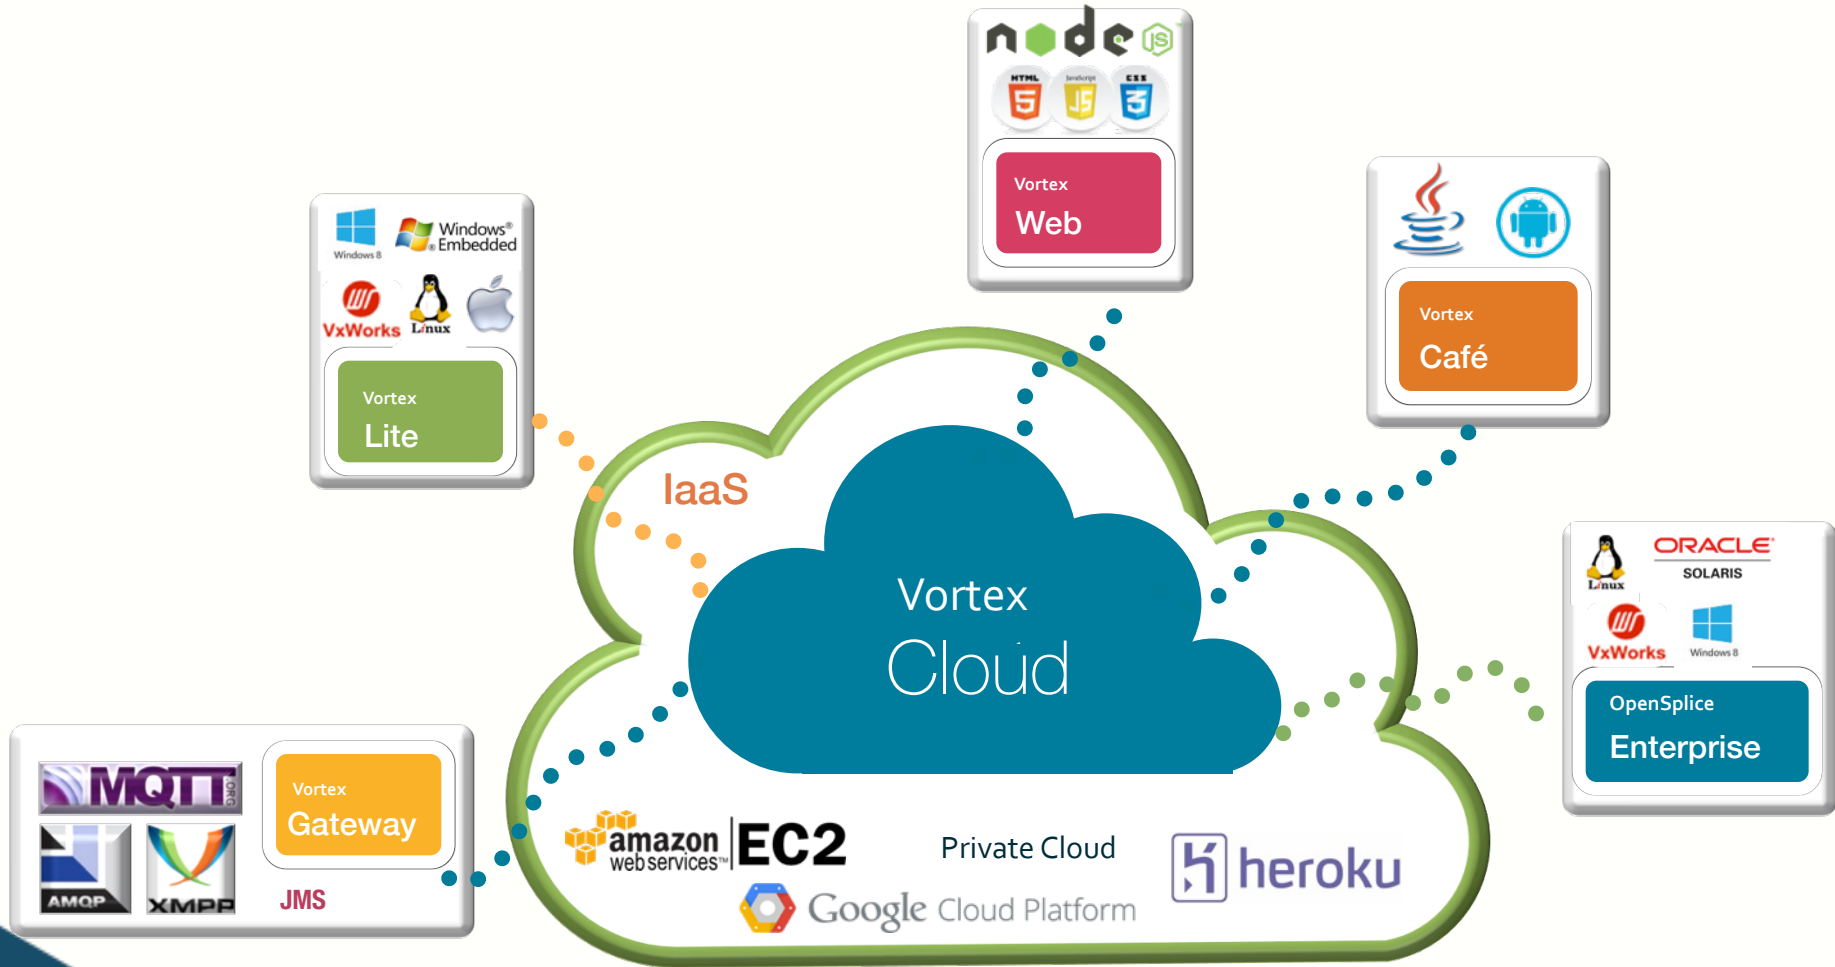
node JS
HTML 5 JavaScript JS CSS 3
Vortex
Web

Windows 8
Windows® Embedded
VxWorks
Linux
Vortex
Lite

Vortex
Café

IaaS

Vortex
Cloud

Linux
ORACLE SOLARIS
VxWorks
Windows 8
OpenSplice
Enterprise

MQTT ORG
AMQP
XMPP
Vortex
Gateway
JMS

amazon web services™ EC2
Private Cloud
heroku
Google Cloud Platform